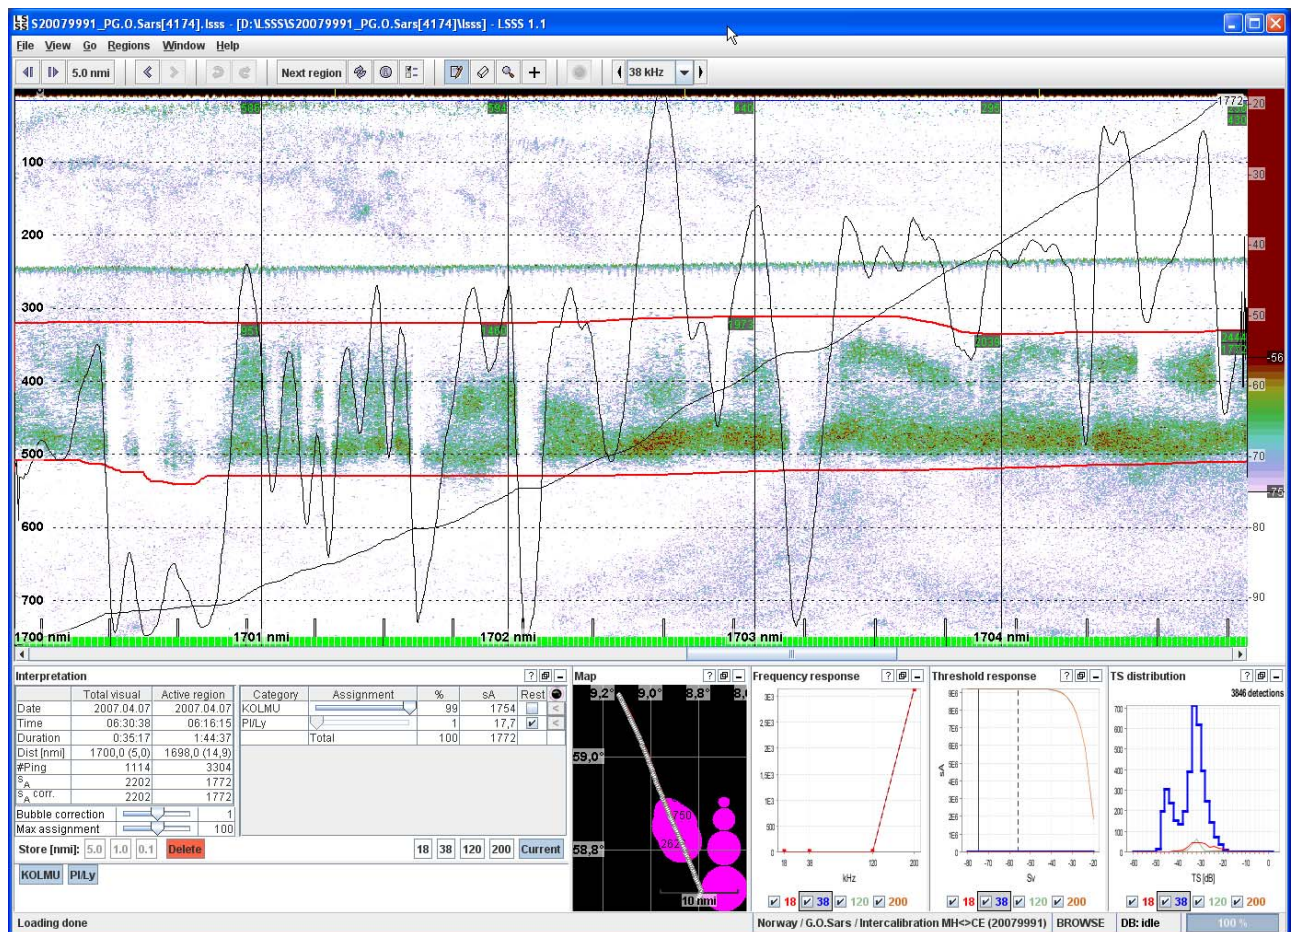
S20079991_PG.O.Sars[4174].lsss - [D:\LSSS\S20079991_PG.O.Sars[4174]\lsss] - LSSS 1.1

File View Go Regions Window Help

5.0 nmi Next region 38 kHz

598 594 140 296 1772 330

100 200 300 400 500 600 700

951 1464 1379 2038 1444 1749

-20 -30 -40 -50 -56 -60 -70 -75 -80 -90

1700 nmi 1701 nmi 1702 nmi 1703 nmi 1704 nmi

Interpretation

| | Total visual | Active region |
|---|---|---|
| Date | 2007.04.07 | 2007.04.07 |
| Time | 06:30:38 | 06:16:15 |
| Duration | 0:35:17 | 1:44:37 |
| Dist [nmi] | 1700,0 (5,0) | 1698,0 (14,9) |
| #Ping | 1114 | 3304 |
| $s_A$ | 2202 | 1772 |
| $s_A$ corr. | 2202 | 1772 |

| Category | Assignment | % | sA | Rest |
|---|---|---|---|---|
| KOLMU | | 99 | 1754 | |
| PI/Ly | | 1 | 17,7 | |
| | Total | 100 | 1772 | |

Bubble correction 1
Max assignment 100

Store [nmi]: 5.0 1.0 0.1 Delete

18 38 120 200 Current

KOLMU PI/Ly

Map
9,2° 9,0° 8,8° 8,
59,0°
58,8°
750
262
10 nmi

Frequency response
3E3 2.5E3 2E3 1.5E3 1E3 500 0
18 38 120 200
kHz
18 38 120 200

Threshold response
9E6 8E6 7E6 6E6 5E6 4E6 3E6 2E6 1E6 0
sA
-80 -70 -60 -50 -40 -30 -20
Sv
18 38 120 200

TS distribution
3846 detections
700 600 500 400 300 200 100 0
-60 -50 -40 -30 -20 -10 0
TS [dB]
18 38 120 200

Loading done
Norway / G.O.Sars / Intercalibration MH<>CE (20079991) BROWSE DB: idle 100 %